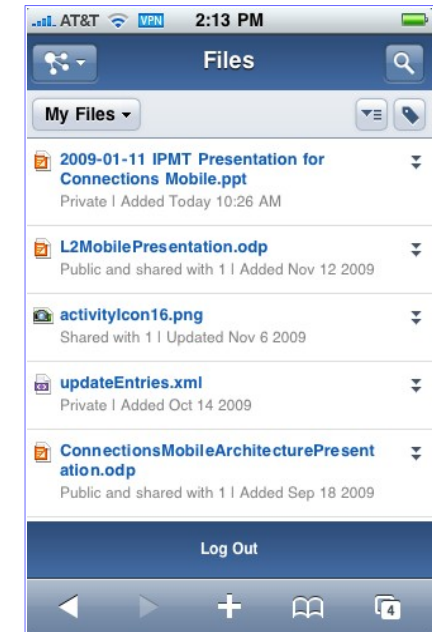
AT&T VPN 2:13 PM

Files

My Files

2009-01-11 IPMT Presentation for Connections Mobile.ppt
Private | Added Today 10:26 AM

L2MobilePresentation.odp
Public and shared with 1 | Added Nov 12 2009

activityIcon16.png
Shared with 1 | Updated Nov 6 2009

updateEntries.xml
Private | Added Oct 14 2009

ConnectionsMobileArchitecturePresentation.odp
Public and shared with 1 | Added Sep 18 2009

Log Out

4